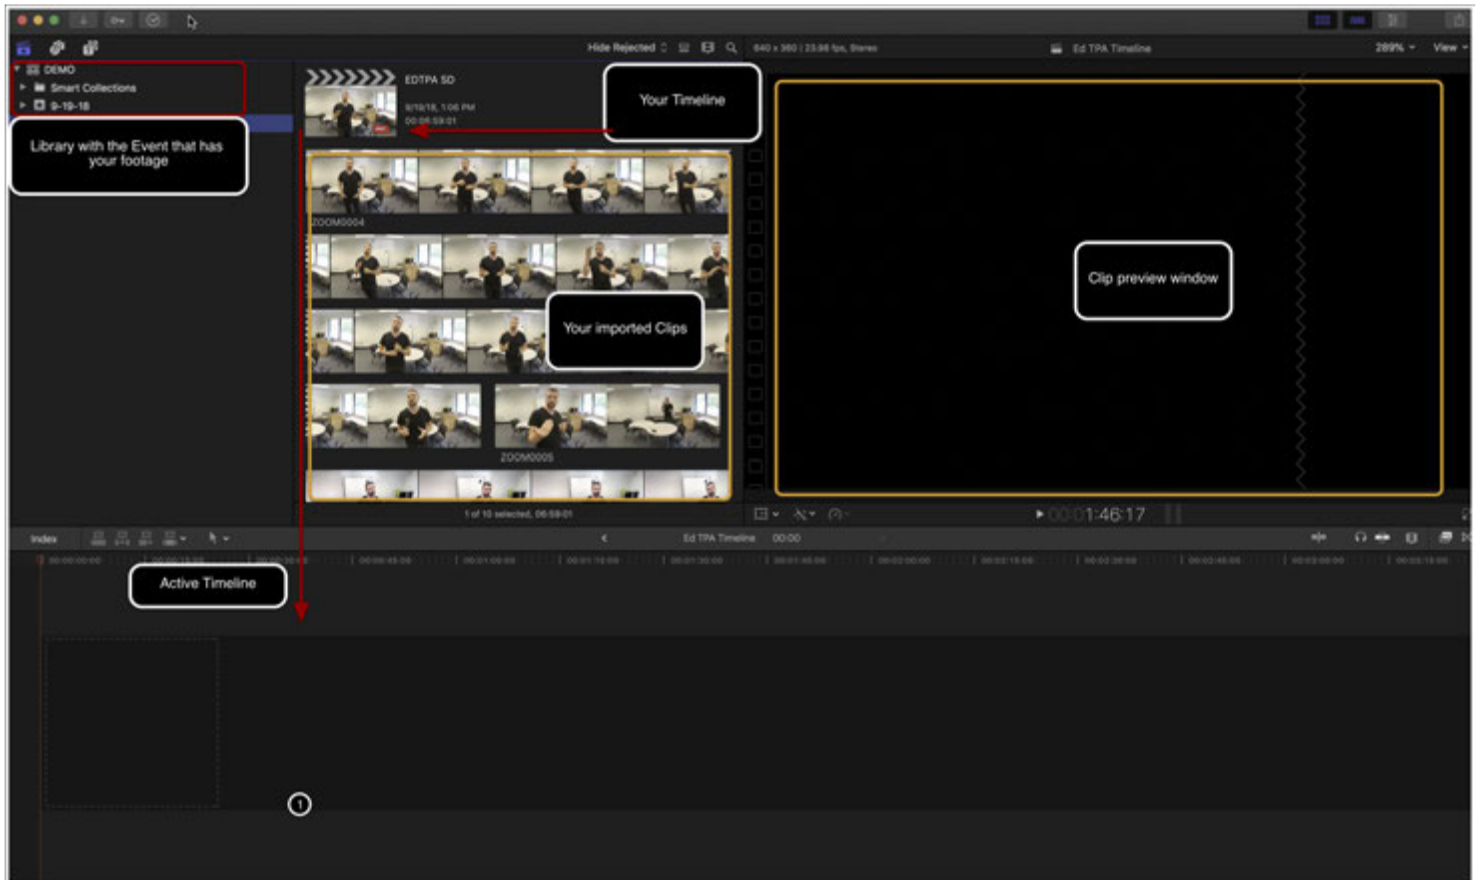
DEMO
Smart Collections
9-19-18

Library with the Event that has your footage

Hide Rejected
640 x 360 | 23.98 fps, Stereo
Ed TPA Timeline
289%
View

EDTPA SD
9/19/18, 1:06 PM
00:06:59:01

Your Timeline

ZOOM0004

Your imported Clips

ZOOM0005

Clip preview window

1 of 10 selected, 06:59:01

00:01:46:17

Index
Ed TPA Timeline
00:00

Active Timeline

1